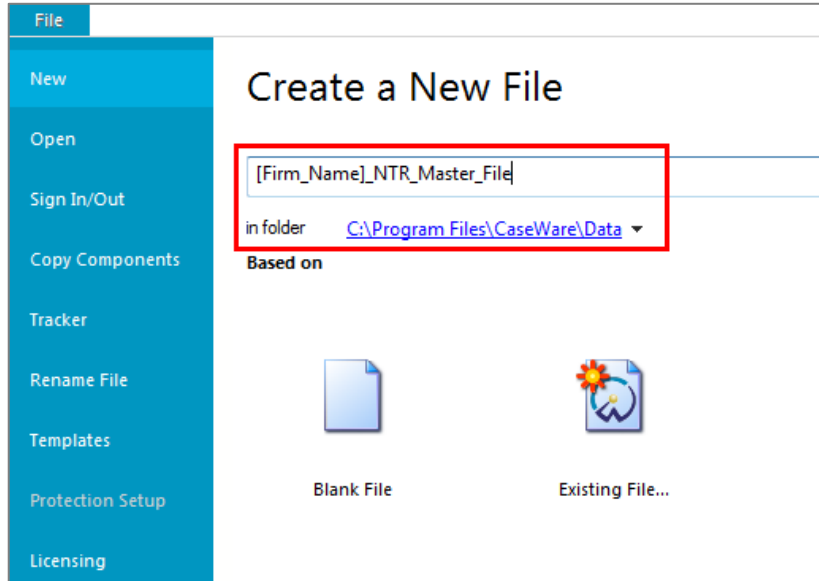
File

New

Open

Sign In/Out

Copy Components

Tracker

Rename File

Templates

Protection Setup

Licensing

Create a New File

[Firm_Name]_NTR_Master_File

in folder C:\Program Files\CaseWare\Data

Based on

Blank File

Existing File...